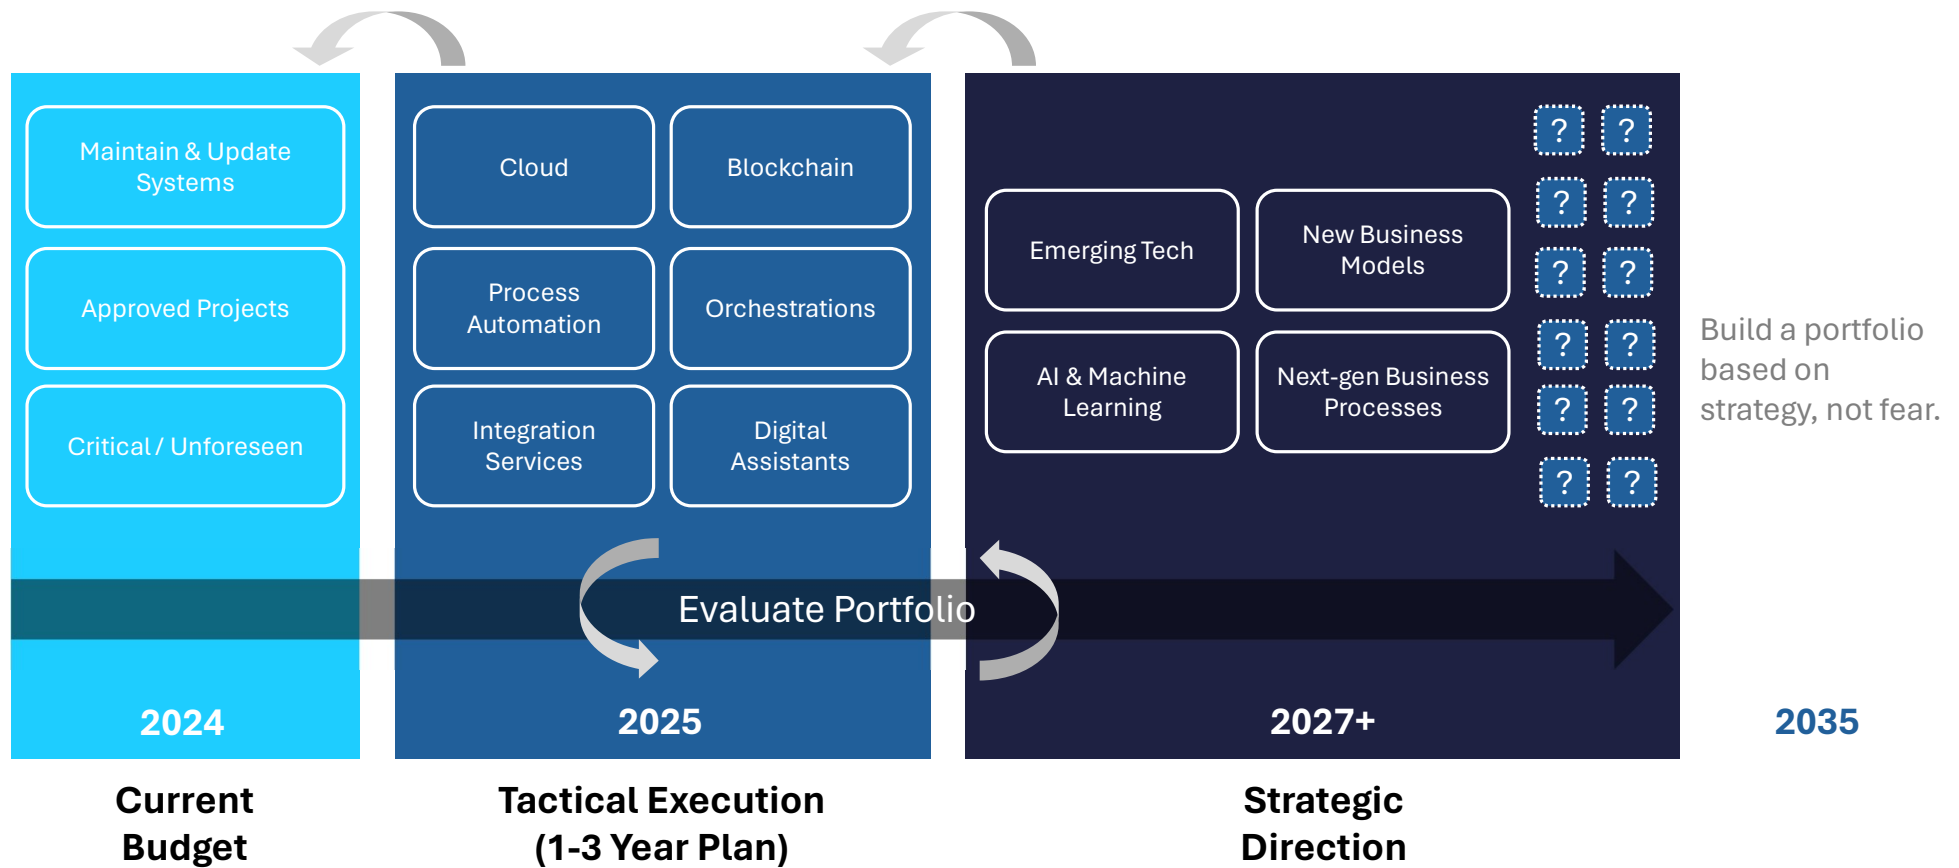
Maintain & Update Systems

Approved Projects

Critical / Unforeseen

Cloud

Blockchain

Process Automation

Orchestrations

Integration Services

Digital Assistants

Emerging Tech

New Business Models

AI & Machine Learning

Next-gen Business Processes

? ?
? ?
? ?
? ?
? ?
? ?

Build a portfolio based on strategy, not fear.

Evaluate Portfolio

2024

2025

2027+

2035

Current Budget

Tactical Execution (1-3 Year Plan)

Strategic Direction